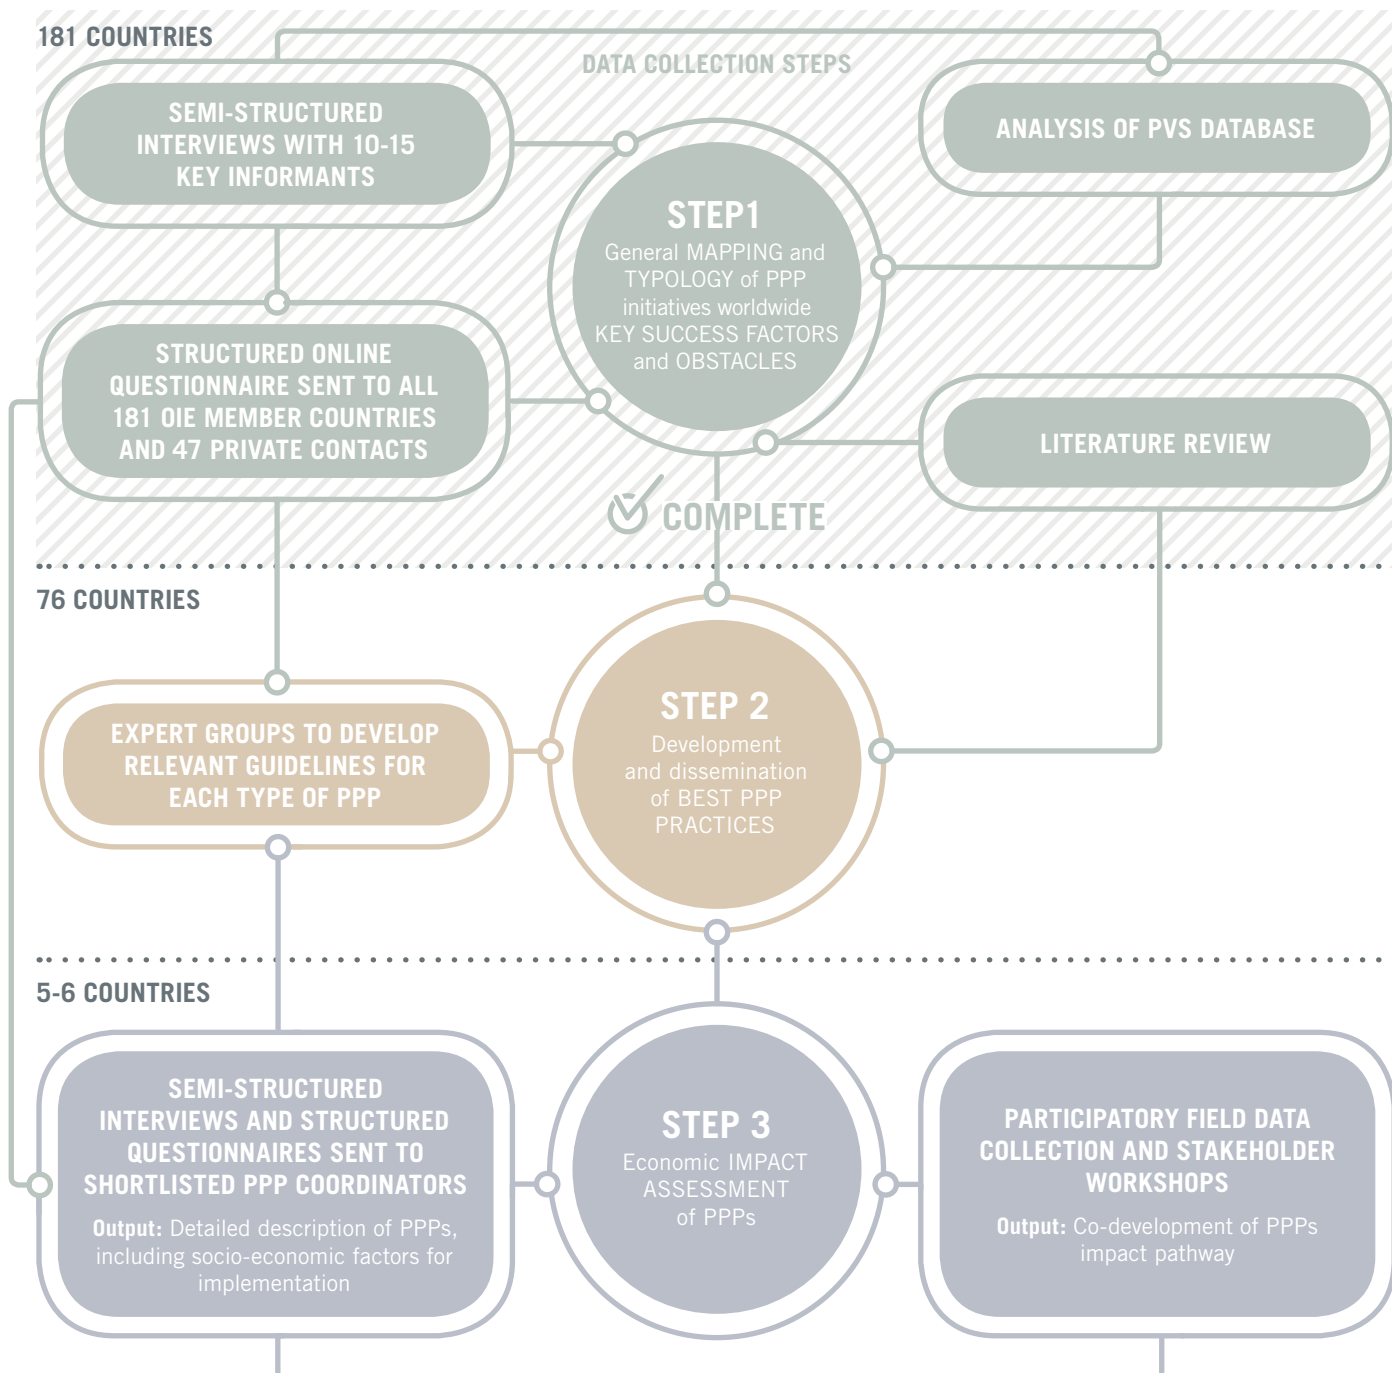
181 COUNTRIES

DATA COLLECTION STEPS

SEMI-STRUCTURED INTERVIEWS WITH 10-15 KEY INFORMANTS

ANALYSIS OF PVS DATABASE

STEP1
General MAPPING and TYPOLOGY of PPP initiatives worldwide KEY SUCCESS FACTORS and OBSTACLES

STRUCTURED ONLINE QUESTIONNAIRE SENT TO ALL 181 OIE MEMBER COUNTRIES AND 47 PRIVATE CONTACTS

LITERATURE REVIEW

COMPLETE

76 COUNTRIES

EXPERT GROUPS TO DEVELOP RELEVANT GUIDELINES FOR EACH TYPE OF PPP

STEP 2
Development and dissemination of BEST PPP PRACTICES

5-6 COUNTRIES

SEMI-STRUCTURED INTERVIEWS AND STRUCTURED QUESTIONNAIRES SENT TO SHORTLISTED PPP COORDINATORS
Output: Detailed description of PPPs, including socio-economic factors for implementation

STEP 3
Economic IMPACT ASSESSMENT of PPPs

PARTICIPATORY FIELD DATA COLLECTION AND STAKEHOLDER WORKSHOPS
Output: Co-development of PPPs impact pathway